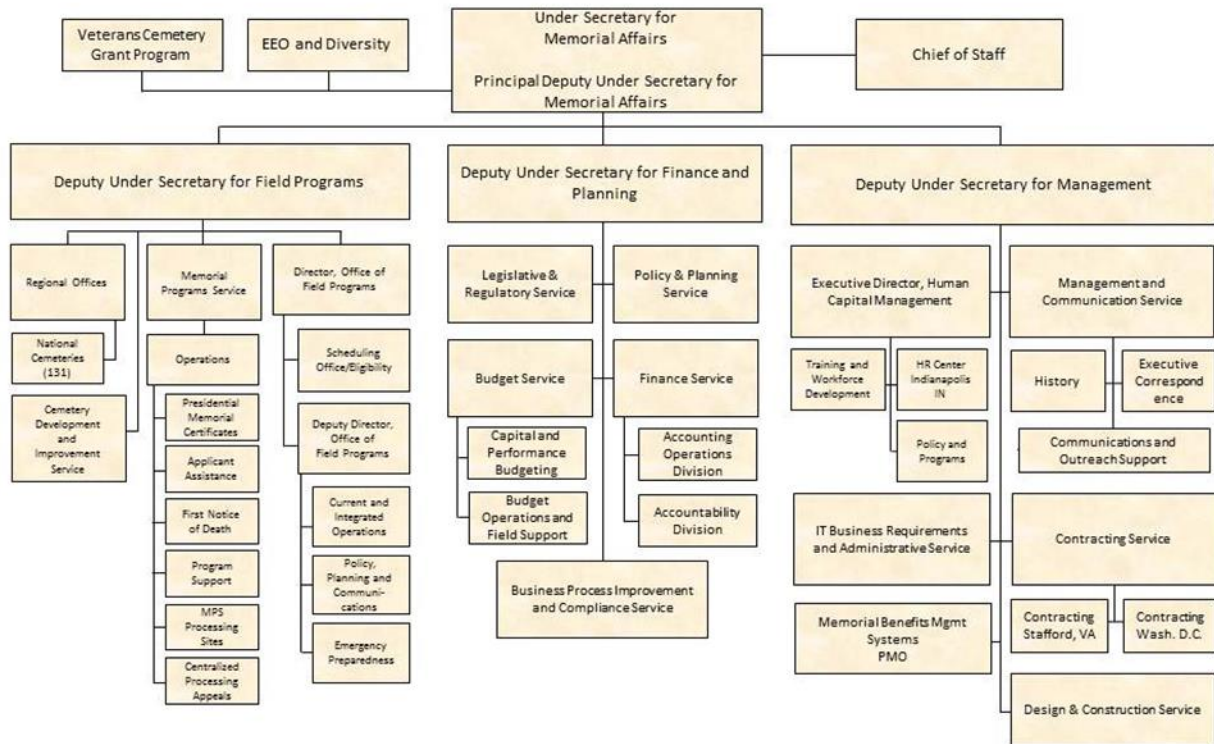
Veterans Cemetery Grant Program

EEO and Diversity

Under Secretary for Memorial Affairs

Principal Deputy Under Secretary for Memorial Affairs

Chief of Staff

Deputy Under Secretary for Field Programs

Deputy Under Secretary for Finance and Planning

Deputy Under Secretary for Management

Regional Offices

National Cemeteries (131)

Cemetery Development and Improvement Service

Memorial Programs Service

Operations

Presidential Memorial Certificates

Applicant Assistance

First Notice of Death

Program Support

MPS Processing Sites

Centralized Processing Appeals

Director, Office of Field Programs

Scheduling Office/Eligibility

Deputy Director, Office of Field Programs

Current and Integrated Operations

Policy, Planning and Communications

Emergency Preparedness

Legislative & Regulatory Service

Policy & Planning Service

Budget Service

Capital and Performance Budgeting

Budget Operations and Field Support

Finance Service

Accounting Operations Division

Accountability Division

Business Process Improvement and Compliance Service

Executive Director, Human Capital Management

Training and Workforce Development

HR Center Indianapolis IN

Policy and Programs

Management and Communication Service

History

Executive Correspondence

Communications and Outreach Support

IT Business Requirements and Administrative Service

Contracting Service

Contracting Stafford, VA

Contracting Wash. D.C.

Memorial Benefits Mgmt Systems PMO

Design & Construction Service